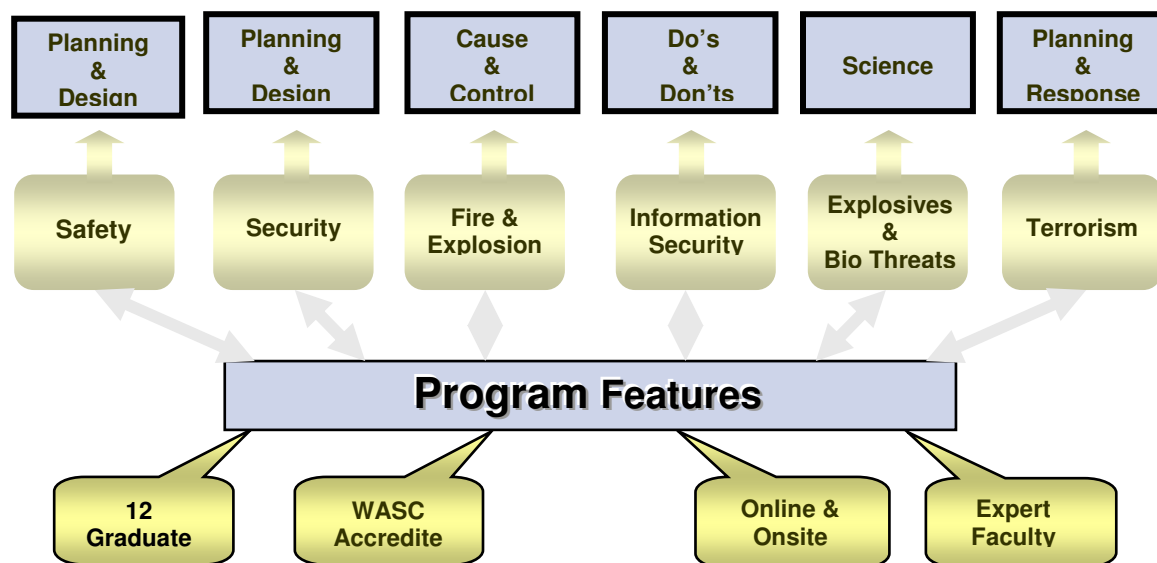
Planning & Design

Planning & Design

Cause & Control

Do’s & Don’ts

Science

Planning & Response

Safety

Security

Fire & Explosion

Information Security

Explosives & Bio Threats

Terrorism

Program Features

12 Graduate

WASC Accredite

Online & Onsite

Expert Faculty